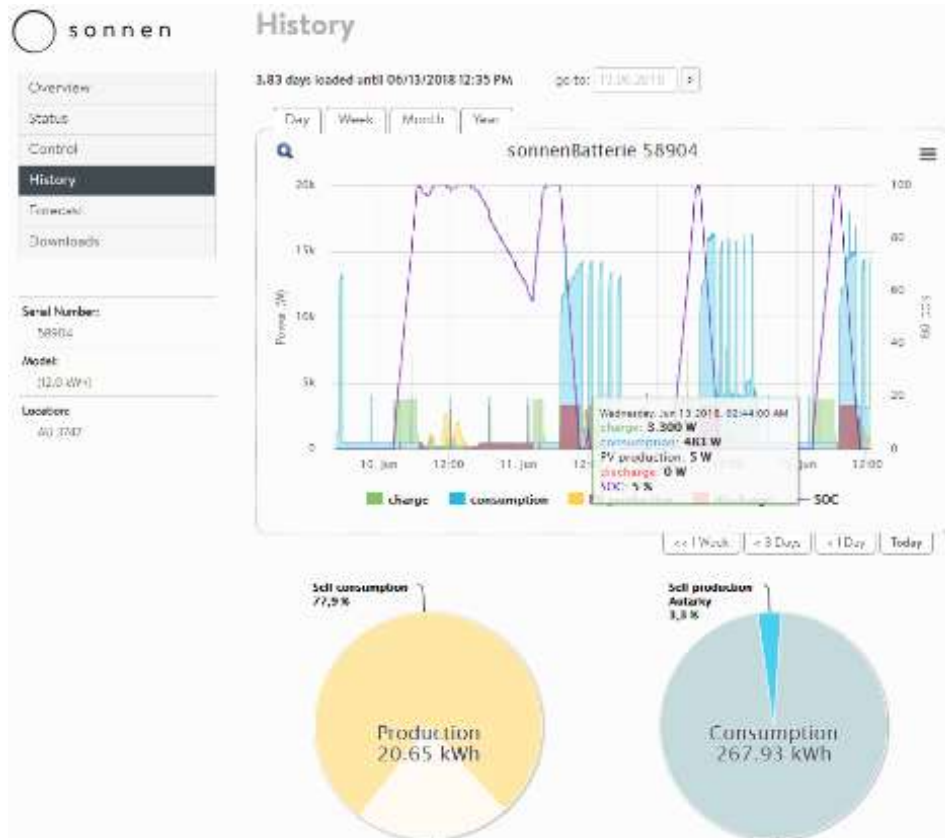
sonnen

History

Overview
Status
Control
History
Forecast
Downloads

Serial Number:
58904
Model:
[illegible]
Location:
AU 3747

3.83 days loaded until 06/13/2018 12:35 PM

go to: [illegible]

Day Week Month Year

sonnenBatterie 58904

20k
15k
10k
5k
0

Power (W)

100
80
60
40
20
0

10. Jun 12:00 11. Jun 12:00 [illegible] Jun 12:00

Wednesday, Jun 13 2018, 02:44:00 AM
charge: 3.300 W
consumption: 483 W
PV production: 5 W
discharge: 0 W
SOC: 5 %

charge consumption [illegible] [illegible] SOC

<< 1 Week < 3 Days < 1 Day Today

Self consumption
77,9 %

Production
20.65 kWh

Self production
Autarky
3,3 %

Consumption
267.93 kWh